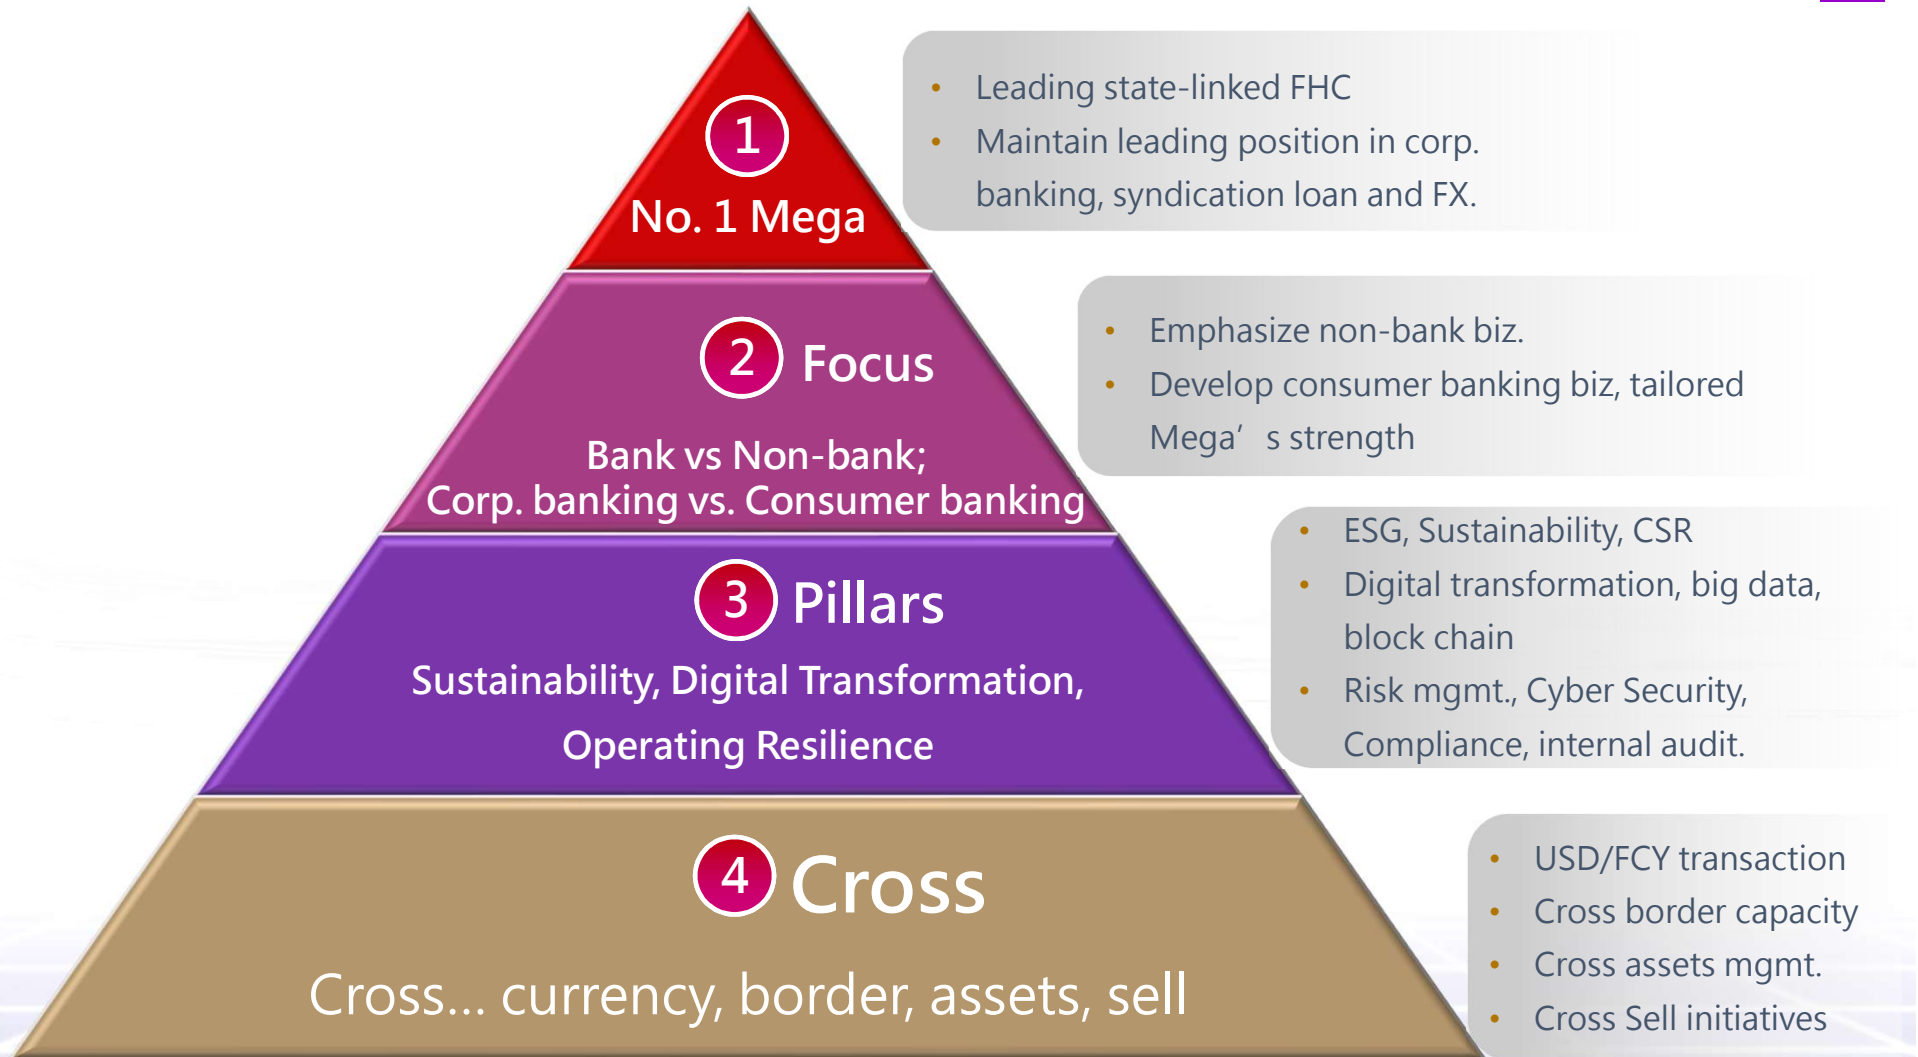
1

No. 1 Mega

• Leading state-linked FHC
• Maintain leading position in corp. banking, syndication loan and FX.

2 Focus

Bank vs Non-bank;
Corp. banking vs. Consumer banking

• Emphasize non-bank biz.
• Develop consumer banking biz, tailored Mega’ s strength

3 Pillars

Sustainability, Digital Transformation, Operating Resilience

• ESG, Sustainability, CSR
• Digital transformation, big data, block chain
• Risk mgmt., Cyber Security, Compliance, internal audit.

4 Cross

Cross… currency, border, assets, sell

• USD/FCY transaction
• Cross border capacity
• Cross assets mgmt.
• Cross Sell initiatives